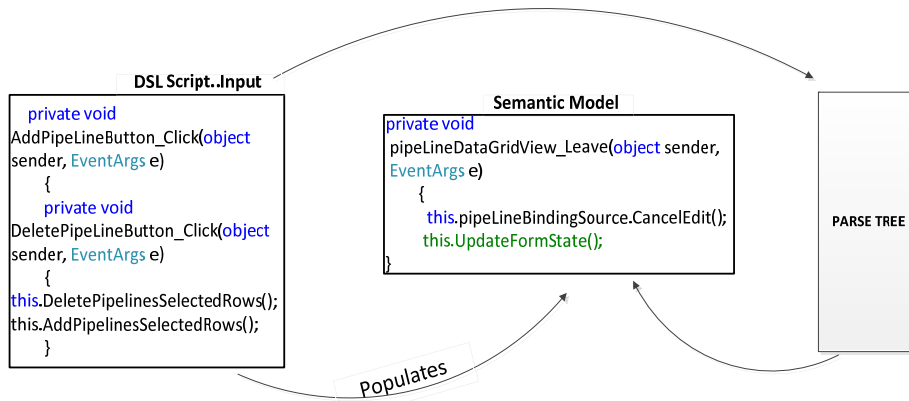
DSL Script..Input

private void AddPipeLineButton_Click(object sender, EventArgs e)
{
private void DeletePipeLineButton_Click(object sender, EventArgs e)
{
this.DeletePipelinesSelectedRows();
this.AddPipelinesSelectedRows();
}

Semantic Model

private void pipeLineDataGridView_Leave(object sender, EventArgs e)
{
this.pipeLineBindingSource.CancelEdit();
this.UpdateFormState();
}

PARSE TREE

Populates